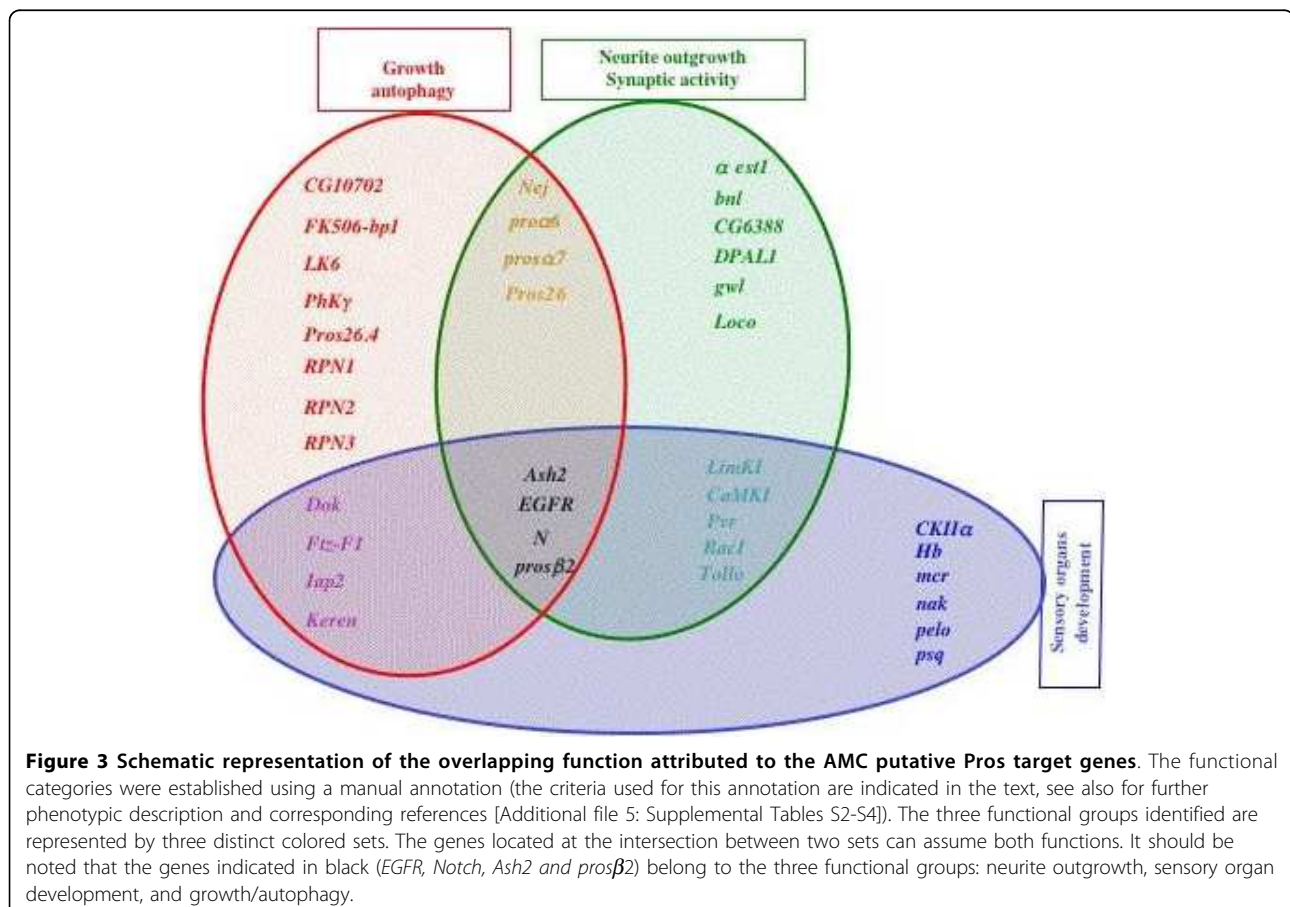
Growth autophagy

Neurite outgrowth Synaptic activity

CG10702
FK506-bp1
LK6
PhK$\gamma$
Pros26.4
RPN1
RPN2
RPN3

Nej
pros$\alpha$6
pros$\alpha$7
Pros26

$\alpha$ est1
bnl
CG6388
DPAL1
gwl
Loco

Ash2
EGFR
N
pros$\beta$2

Dok
Ftz-F1
Iap2
Keren

LimK1
CaMK1
Pvr
Rac1
Tollo

CKII$\alpha$
Hb
mcr
nak
pelo
psq

Sensory organs development

**Figure 3 Schematic representation of the overlapping function attributed to the AMC putative Pros target genes**. The functional categories were established using a manual annotation (the criteria used for this annotation are indicated in the text, see also for further phenotypic description and corresponding references [Additional file 5: Supplemental Tables S2-S4]). The three functional groups identified are represented by three distinct colored sets. The genes located at the intersection between two sets can assume both functions. It should be noted that the genes indicated in black (*EGFR, Notch, Ash2 and pros$\beta$2*) belong to the three functional groups: neurite outgrowth, sensory organ development, and growth/autophagy.